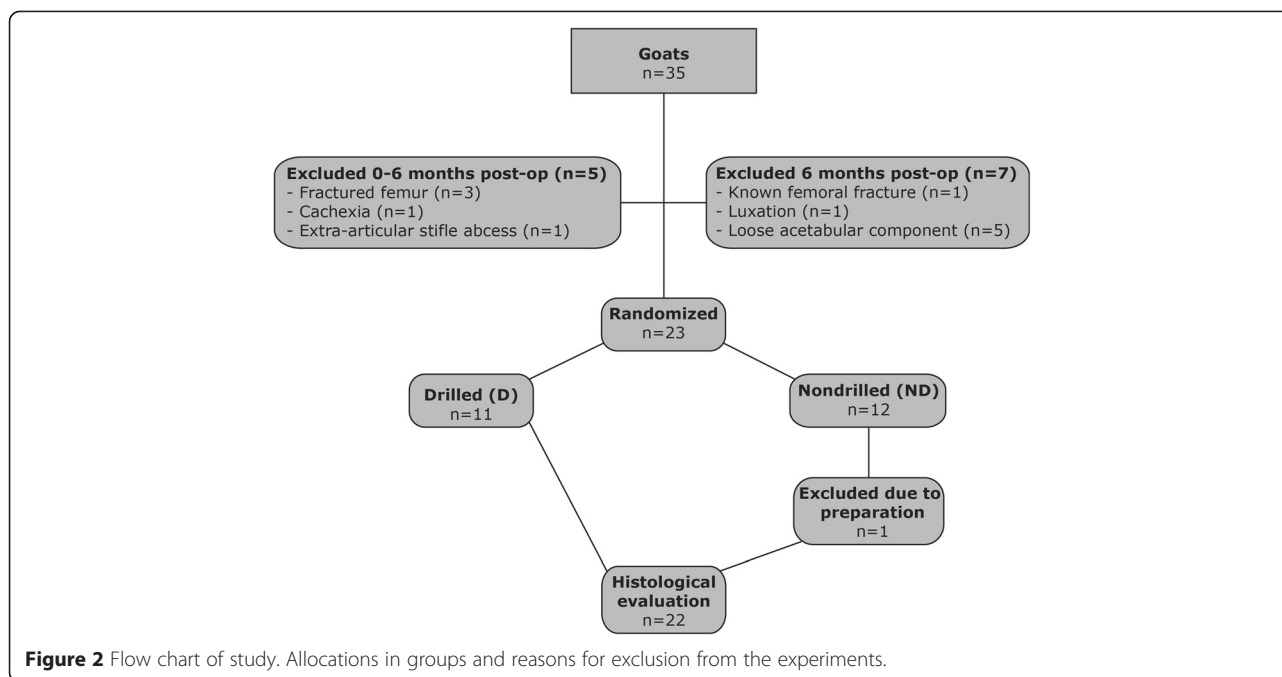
Goats
n=35

Excluded 0-6 months post-op (n=5)
- Fractured femur (n=3)
- Cachexia (n=1)
- Extra-articular stifle abcess (n=1)

Excluded 6 months post-op (n=7)
- Known femoral fracture (n=1)
- Luxation (n=1)
- Loose acetabular component (n=5)

Randomized
n=23

Drilled (D)
n=11

Nondrilled (ND)
n=12

Excluded due to preparation
n=1

Histological evaluation
n=22

Figure 2 Flow chart of study. Allocations in groups and reasons for exclusion from the experiments.